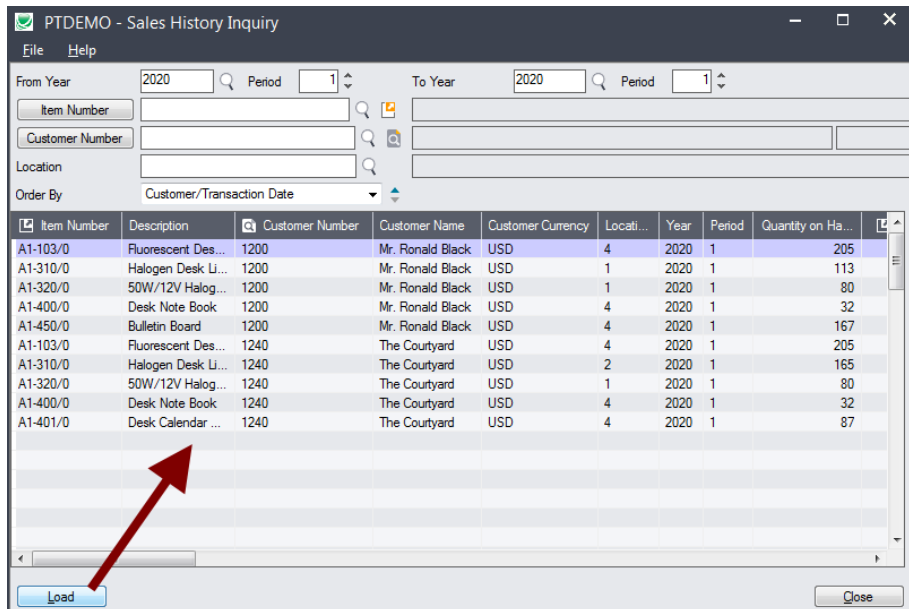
PTDEMO - Sales History Inquiry

File Help

From Year 2020 Period 1 To Year 2020 Period 1

Item Number

Customer Number

Location

Order By Customer/Transaction Date

| Item Number | Description | Customer Number | Customer Name | Customer Currency | Locati... | Year | Period | Quantity on Ha... |
|---|---|---|---|---|---|---|---|---|
| A1-103/0 | Fluorescent Des... | 1200 | Mr. Ronald Black | USD | 4 | 2020 | 1 | 205 |
| A1-310/0 | Halogen Desk Li... | 1200 | Mr. Ronald Black | USD | 1 | 2020 | 1 | 113 |
| A1-320/0 | 50W/12V Halog... | 1200 | Mr. Ronald Black | USD | 1 | 2020 | 1 | 80 |
| A1-400/0 | Desk Note Book | 1200 | Mr. Ronald Black | USD | 4 | 2020 | 1 | 32 |
| A1-450/0 | Bulletin Board | 1200 | Mr. Ronald Black | USD | 4 | 2020 | 1 | 167 |
| A1-103/0 | Fluorescent Des... | 1240 | The Courtyard | USD | 4 | 2020 | 1 | 205 |
| A1-310/0 | Halogen Desk Li... | 1240 | The Courtyard | USD | 2 | 2020 | 1 | 165 |
| A1-320/0 | 50W/12V Halog... | 1240 | The Courtyard | USD | 1 | 2020 | 1 | 80 |
| A1-400/0 | Desk Note Book | 1240 | The Courtyard | USD | 4 | 2020 | 1 | 32 |
| A1-401/0 | Desk Calendar ... | 1240 | The Courtyard | USD | 4 | 2020 | 1 | 87 |

Load

Close